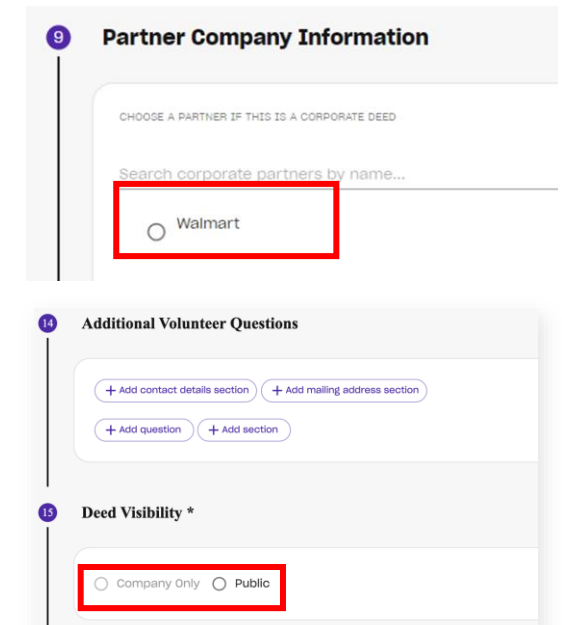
9 Partner Company Information

CHOOSE A PARTNER IF THIS IS A CORPORATE DEED

Search corporate partners by name...

Walmart

14 Additional Volunteer Questions

+ Add contact details section
+ Add mailing address section
+ Add question
+ Add section

15 Deed Visibility *

Company Only
Public